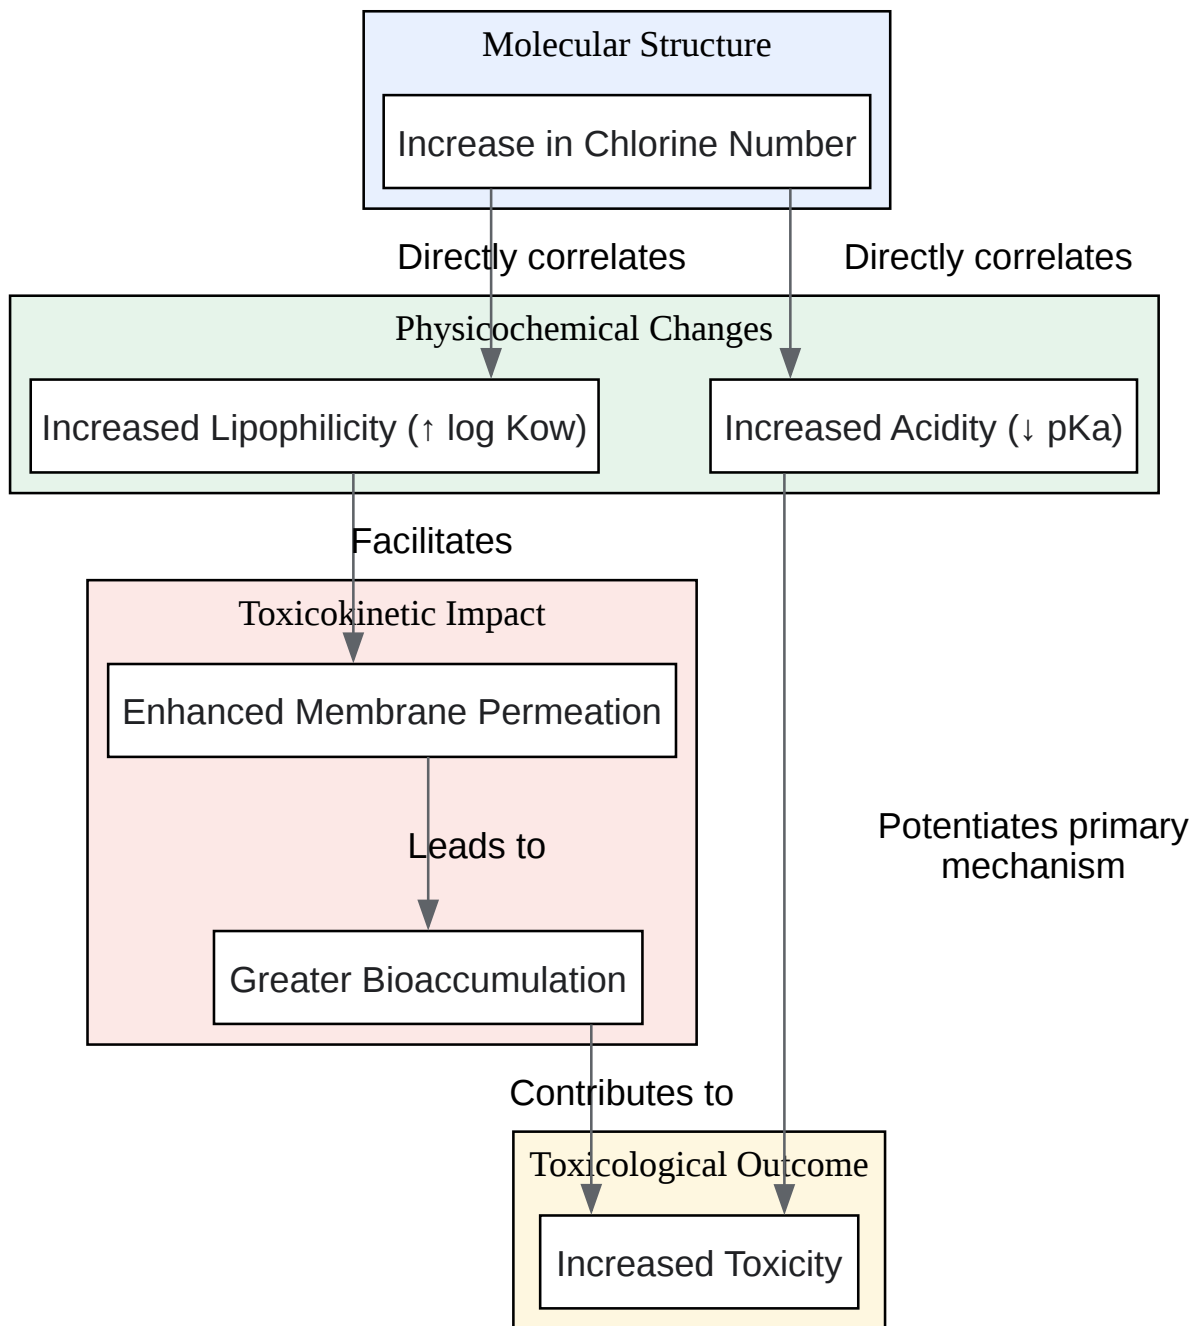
Molecular Structure

Increase in Chlorine Number

Directly correlates

Directly correlates

Physicochemical Changes

Increased Lipophilicity (↑ log Kow)

Increased Acidity (↓ pKa)

Facilitates

Toxicokinetic Impact

Enhanced Membrane Permeation

Leads to

Potentiates primary mechanism

Greater Bioaccumulation

Contributes to

Toxicological Outcome

Increased Toxicity